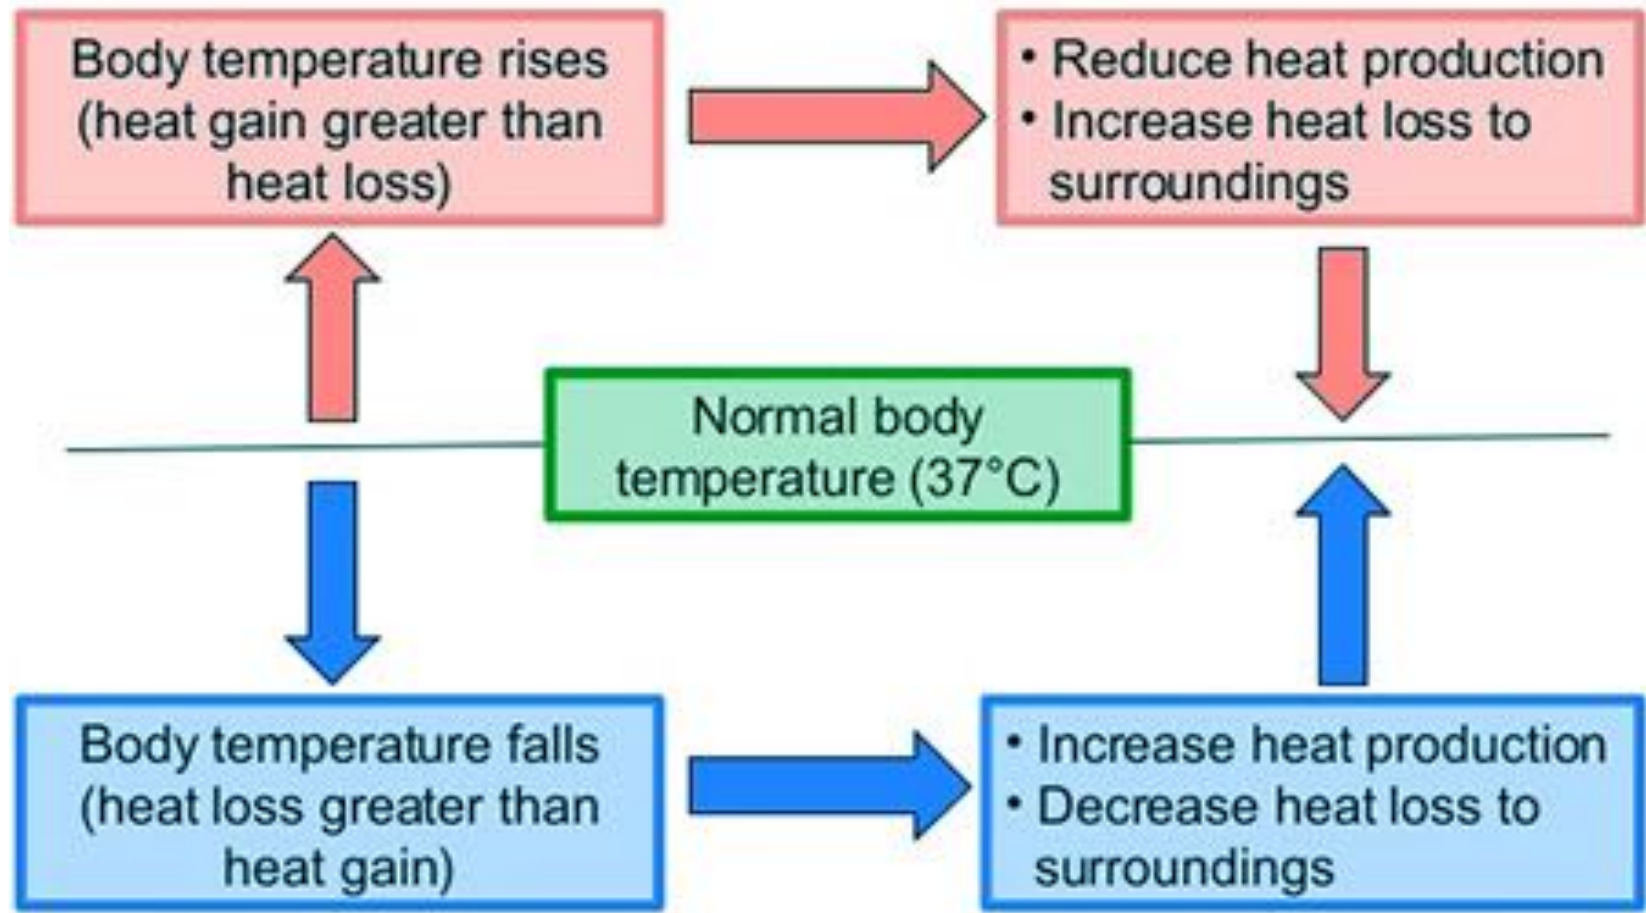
Body temperature rises (heat gain greater than heat loss)

• Reduce heat production
• Increase heat loss to surroundings

Normal body temperature (37°C)

Body temperature falls (heat loss greater than heat gain)

• Increase heat production
• Decrease heat loss to surroundings